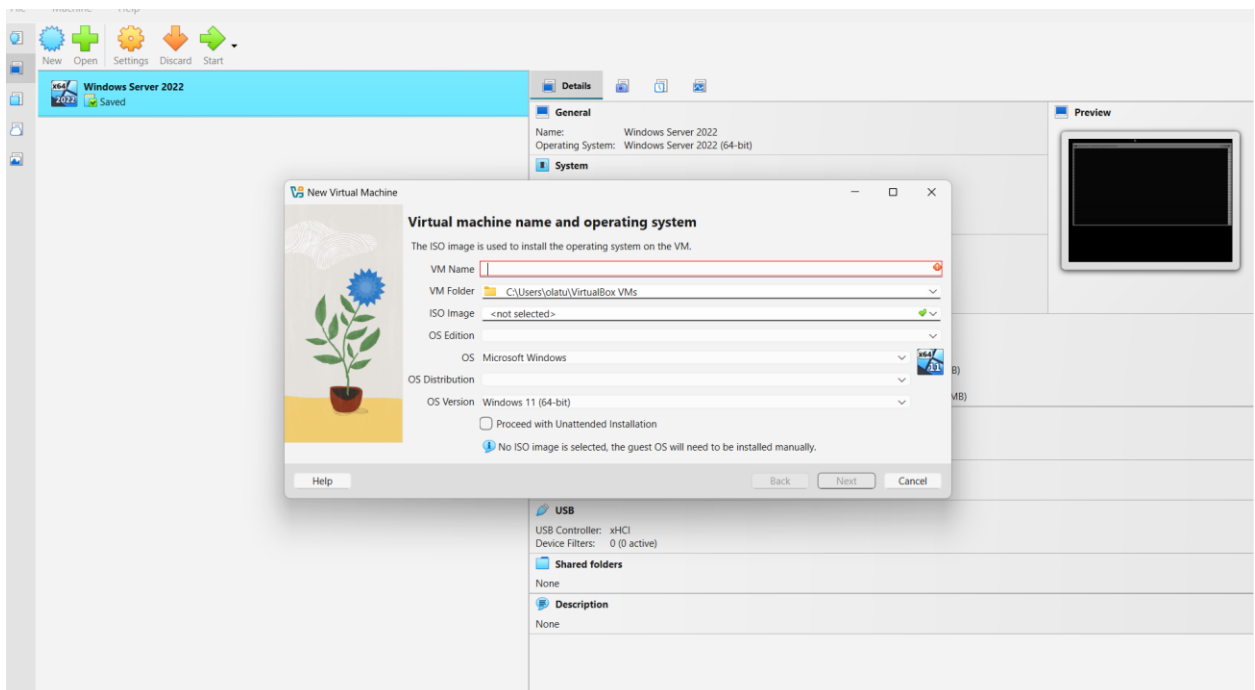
New Open Settings Discard Start

Windows Server 2022
Saved

Details

General
Name: Windows Server 2022
Operating System: Windows Server 2022 (64-bit)

System

Preview

New Virtual Machine

Virtual machine name and operating system

The ISO image is used to install the operating system on the VM.

VM Name

VM Folder C:\Users\olatu\VirtualBox VMs

ISO Image <not selected>

OS Edition

OS Microsoft Windows

OS Distribution

OS Version Windows 11 (64-bit)

Proceed with Unattended Installation

No ISO image is selected, the guest OS will need to be installed manually.

Help

Back Next Cancel

B)

MB)

USB
USB Controller: xHCI
Device Filters: 0 (0 active)

Shared folders
None

Description
None